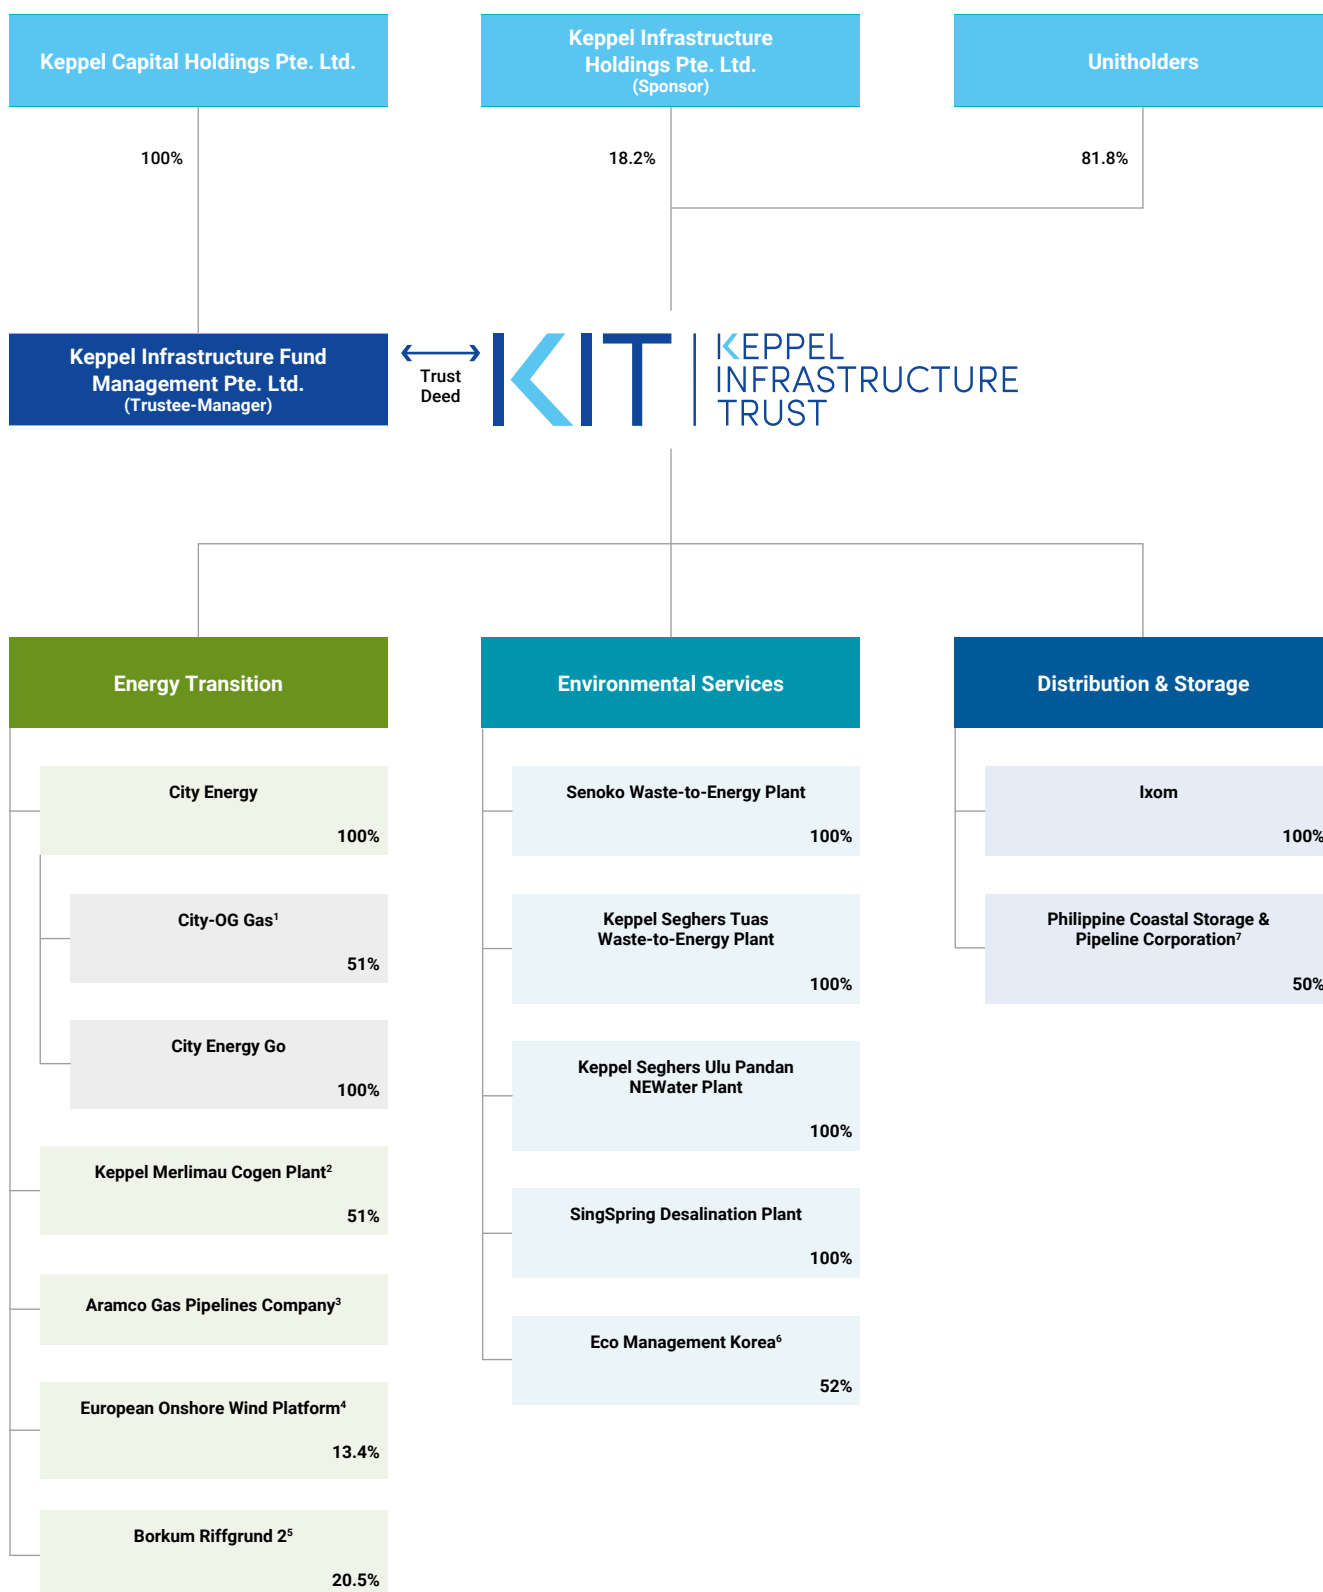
Keppel Capital Holdings Pte. Ltd.

Keppel Infrastructure Holdings Pte. Ltd. (Sponsor)

Unitholders

100%

18.2%

81.8%

Keppel Infrastructure Fund Management Pte. Ltd. (Trustee-Manager)

Trust Deed

KIT

KEPPEL INFRASTRUCTURE TRUST

Energy Transition

City Energy
100%

City-OG Gas$^1$
51%

City Energy Go
100%

Keppel Merlimau Cogen Plant$^2$
51%

Aramco Gas Pipelines Company$^3$

European Onshore Wind Platform$^4$
13.4%

Borkum Riffgrund 2$^5$
20.5%

Environmental Services

Senoko Waste-to-Energy Plant
100%

Keppel Seghers Tuas Waste-to-Energy Plant
100%

Keppel Seghers Ulu Pandan NEWater Plant
100%

SingSpring Desalination Plant
100%

Eco Management Korea$^6$
52%

Distribution & Storage

Ixom
100%

Philippine Coastal Storage & Pipeline Corporation$^7$
50%